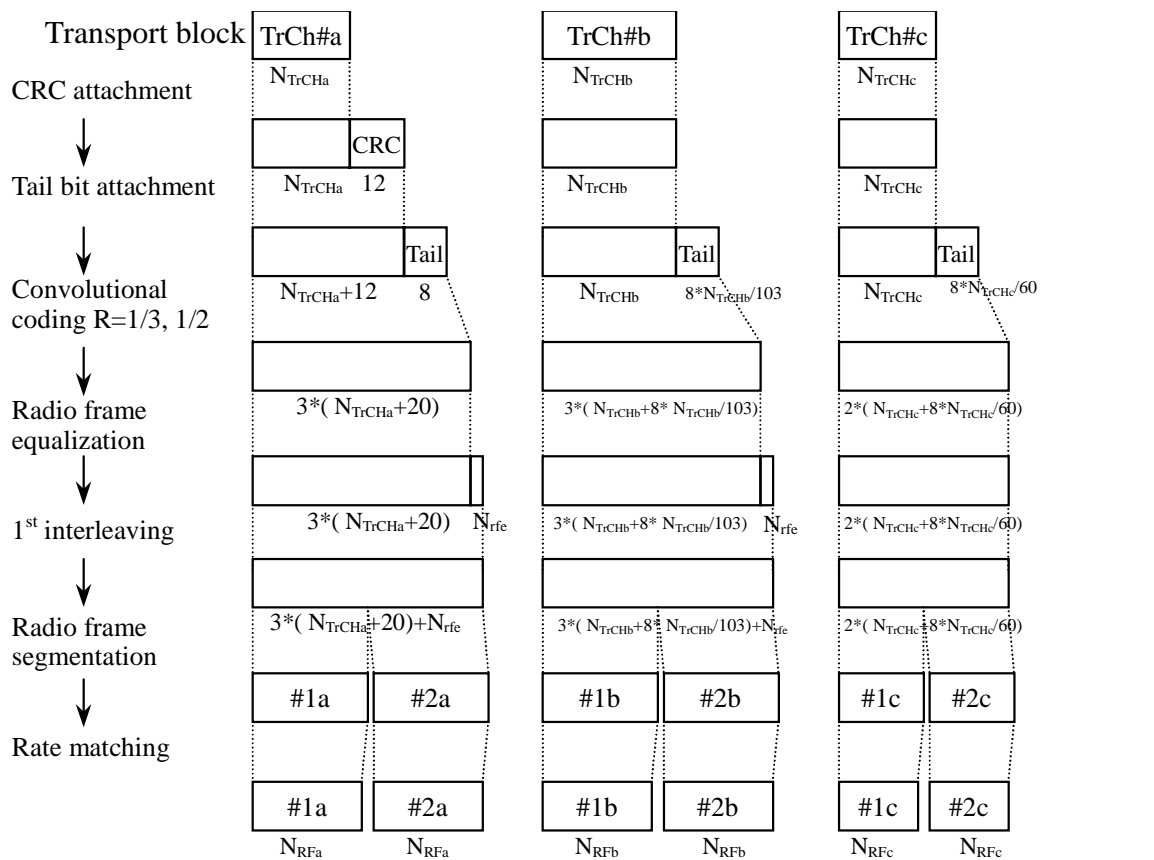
Transport block
TrCh#a
TrCh#b
TrCh#c
$N_{TrCHa}$
$N_{TrCHb}$
$N_{TrCHc}$

CRC attachment

CRC
$N_{TrCHa}$ 12
$N_{TrCHb}$
$N_{TrCHc}$

Tail bit attachment

Tail
Tail
Tail
$N_{TrCHa}+12$ 8
$N_{TrCHb}$ $8*N_{TrCHb}/103$
$N_{TrCHc}$ $8*N_{TrCHc}/60$

Convolutional coding R=1/3, 1/2

$3*( N_{TrCHa}+20)$
$3*( N_{TrCHb}+8* N_{TrCHb}/103)$
$2*( N_{TrCHc}+8*N_{TrCHc}/60)$

Radio frame equalization

$3*( N_{TrCHa}+20)$ $N_{rfe}$
$3*( N_{TrCHb}+8* N_{TrCHb}/103)$ $N_{rfe}$
$2*( N_{TrCHc}+8*N_{TrCHc}/60)$

1$^{st}$ interleaving

$3*( N_{TrCHa}+20)+N_{rfe}$
$3*( N_{TrCHb}+8* N_{TrCHb}/103)+N_{rfe}$
$2*( N_{TrCHc}+8*N_{TrCHc}/60)$

Radio frame segmentation

#1a #2a
#1b #2b
#1c #2c

Rate matching

#1a #2a
#1b #2b
#1c #2c
$N_{RFa}$ $N_{RFa}$
$N_{RFb}$ $N_{RFb}$
$N_{RFc}$ $N_{RFc}$